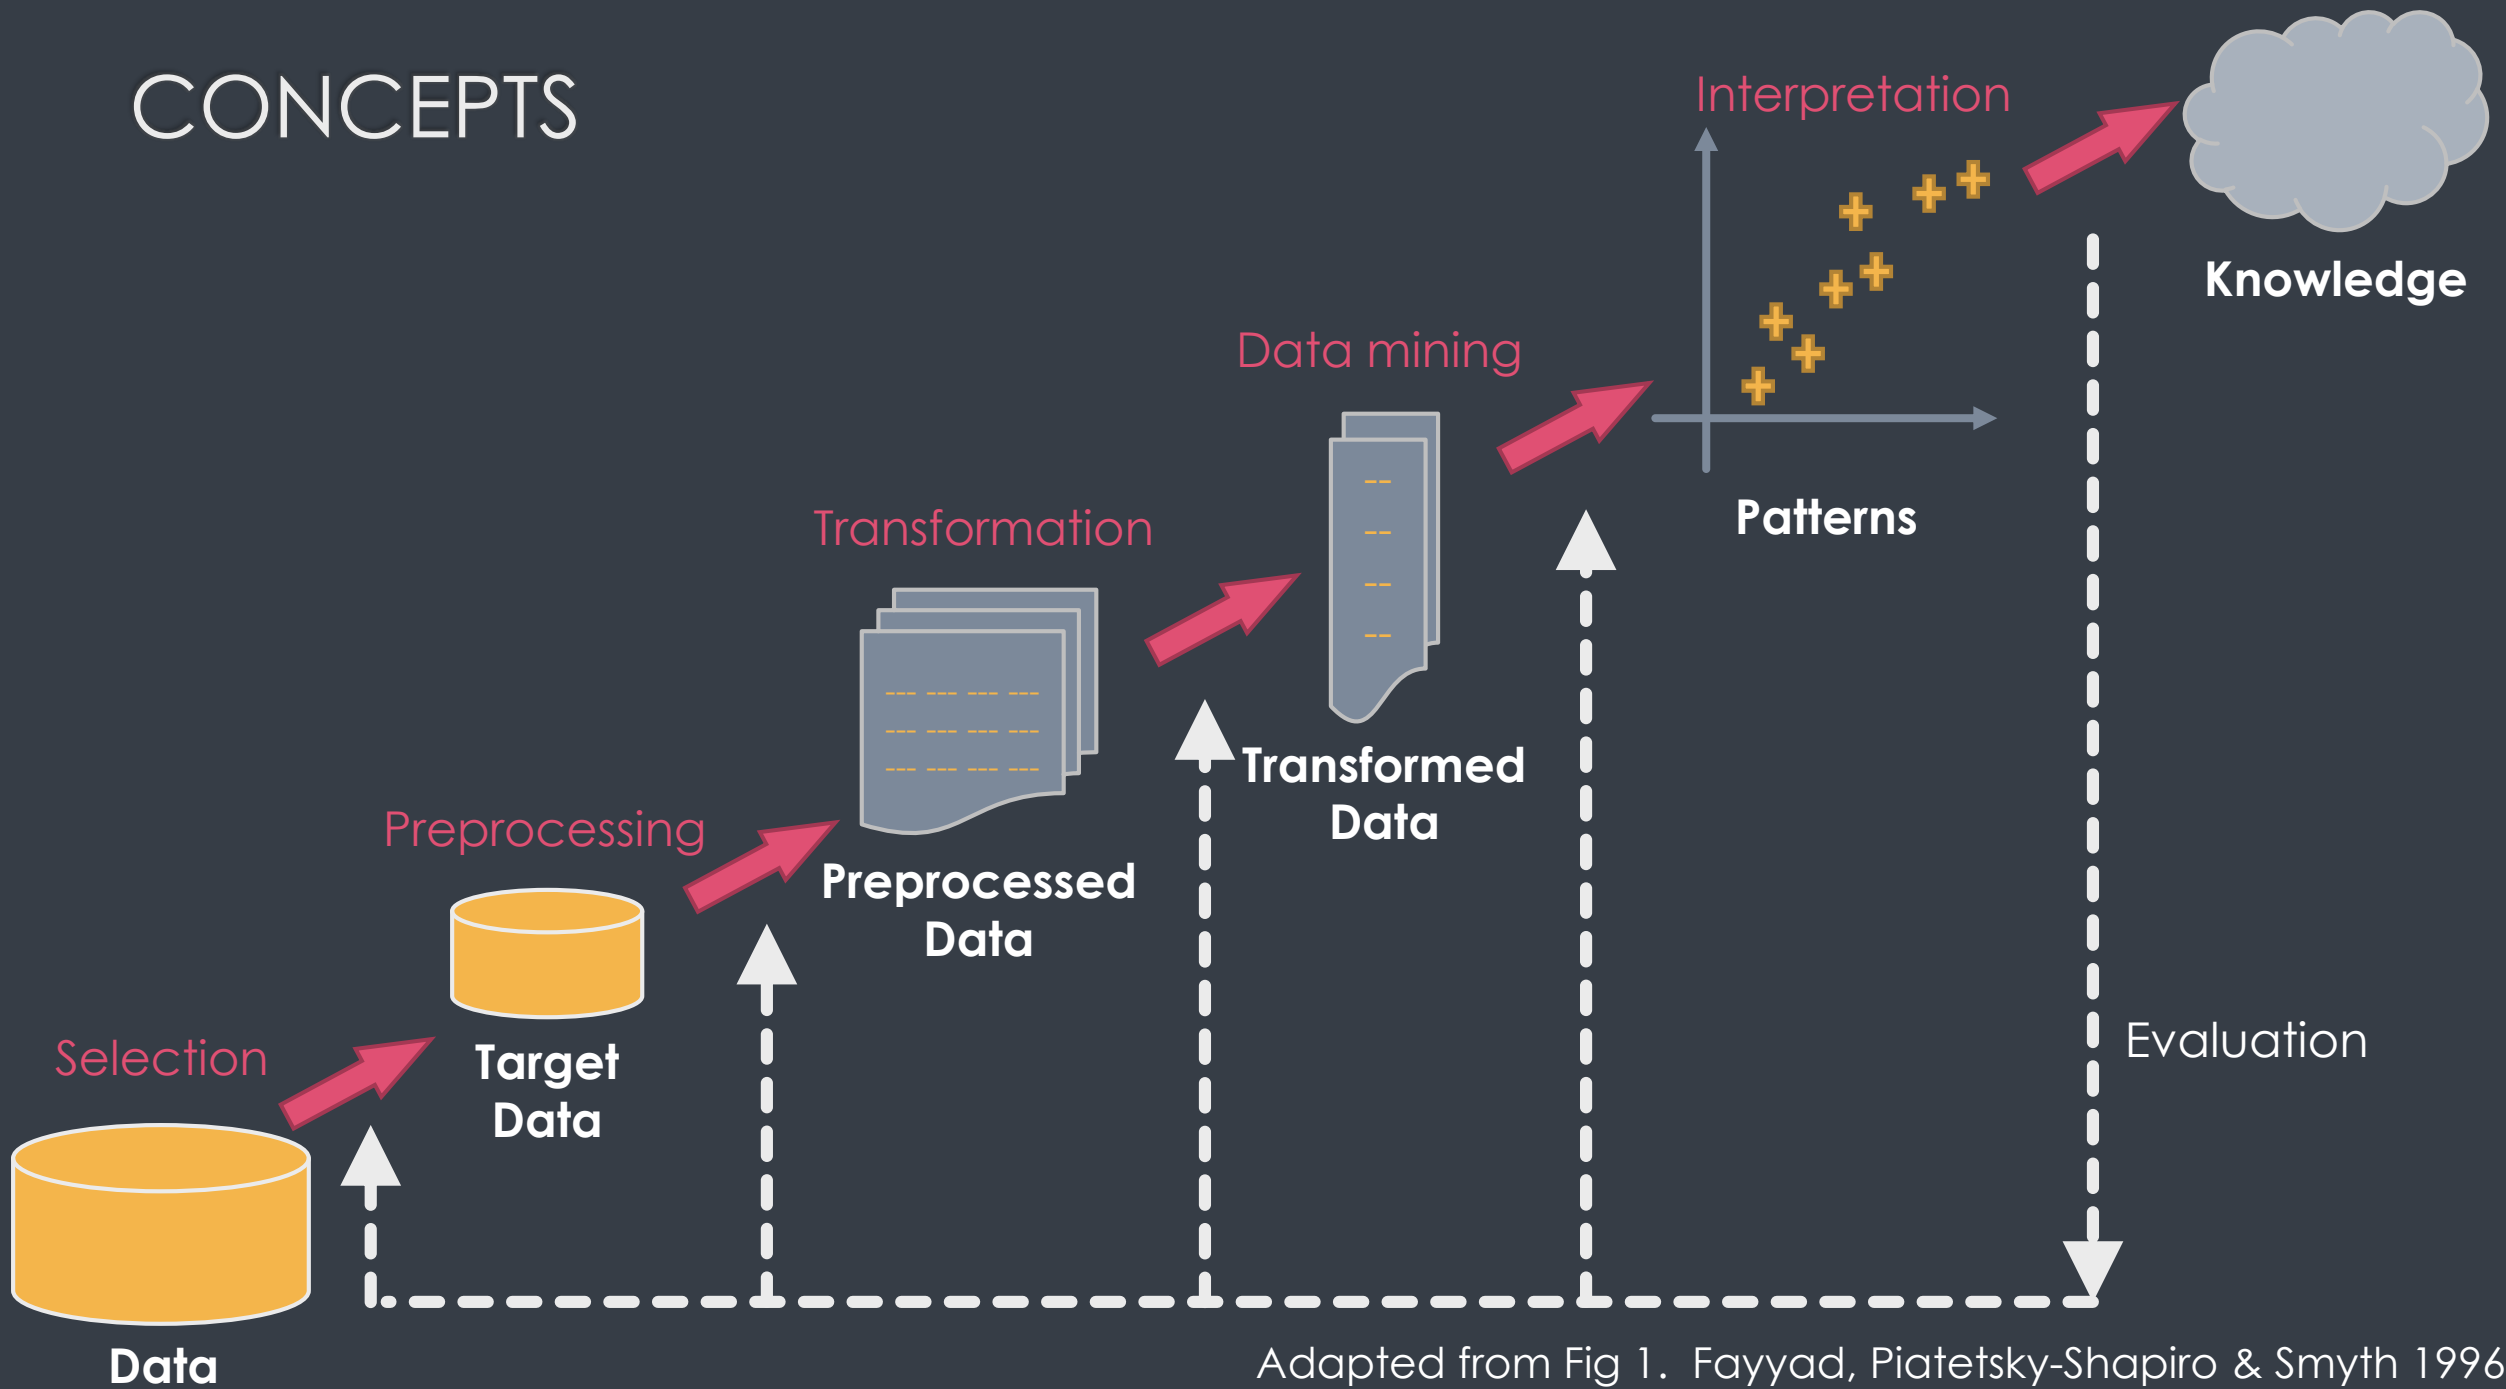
CONCEPTS

Interpretation

Knowledge

Data mining

Patterns

Transformation

Transformed Data

Preprocessing

Preprocessed Data

Selection

Target Data

Evaluation

Data

Adapted from Fig 1. Fayyad, Piatetsky-Shapiro & Smyth 1996